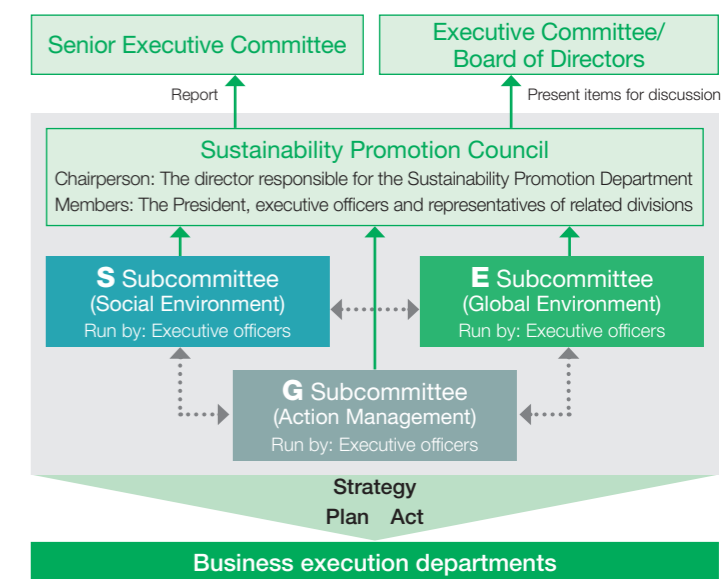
Senior Executive Committee

Executive Committee/ Board of Directors

Report

Present items for discussion

Sustainability Promotion Council

Chairperson: The director responsible for the Sustainability Promotion Department

Members: The President, executive officers and representatives of related divisions

S Subcommittee (Social Environment)

Run by: Executive officers

E Subcommittee (Global Environment)

Run by: Executive officers

G Subcommittee (Action Management)

Run by: Executive officers

Strategy

Plan Act

Business execution departments